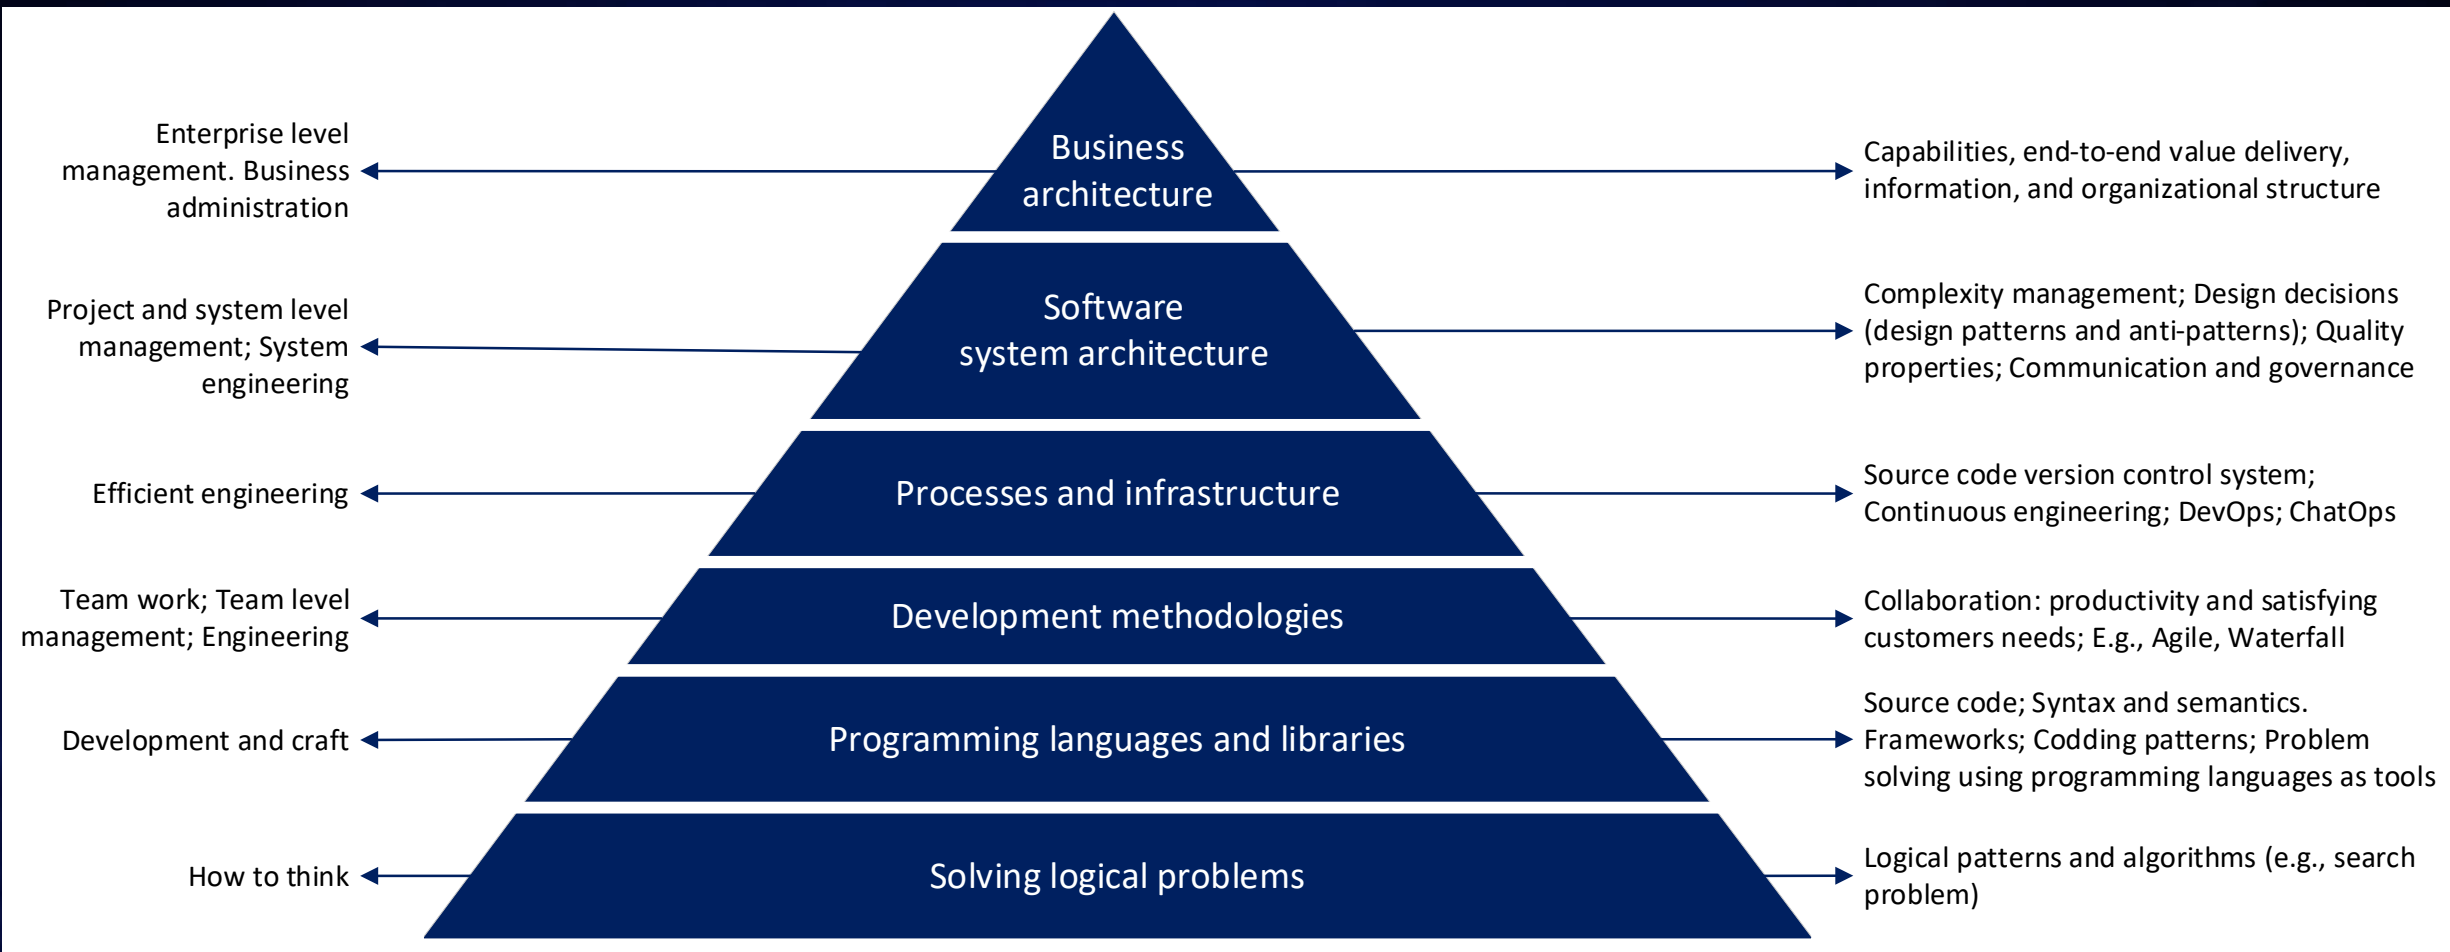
Enterprise level management. Business administration

Business architecture

Capabilities, end-to-end value delivery, information, and organizational structure

Project and system level management; System engineering

Software system architecture

Complexity management; Design decisions (design patterns and anti-patterns); Quality properties; Communication and governance

Efficient engineering

Processes and infrastructure

Source code version control system; Continuous engineering; DevOps; ChatOps

Team work; Team level management; Engineering

Development methodologies

Collaboration: productivity and satisfying customers needs; E.g., Agile, Waterfall

Development and craft

Programming languages and libraries

Source code; Syntax and semantics. Frameworks; Codding patterns; Problem solving using programming languages as tools

How to think

Solving logical problems

Logical patterns and algorithms (e.g., search problem)